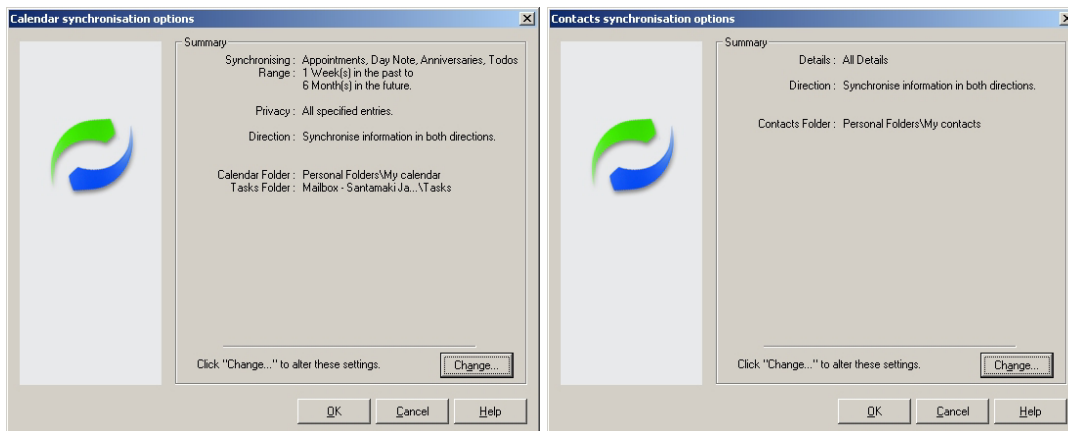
Calendar synchronisation options

Summary

Synchronising : Appointments, Day Note, Anniversaries, Todos
Range : 1 Week(s) in the past to 6 Month(s) in the future.

Privacy : All specified entries.

Direction : Synchronise information in both directions.

Calendar Folder : Personal Folders\My calendar
Tasks Folder : Mailbox - Santamaki Ja...\Tasks

Click "Change..." to alter these settings.

Change...

OK Cancel Help

Contacts synchronisation options

Summary

Details : All Details

Direction : Synchronise information in both directions.

Contacts Folder : Personal Folders\My contacts

Click "Change..." to alter these settings.

Change...

OK Cancel Help